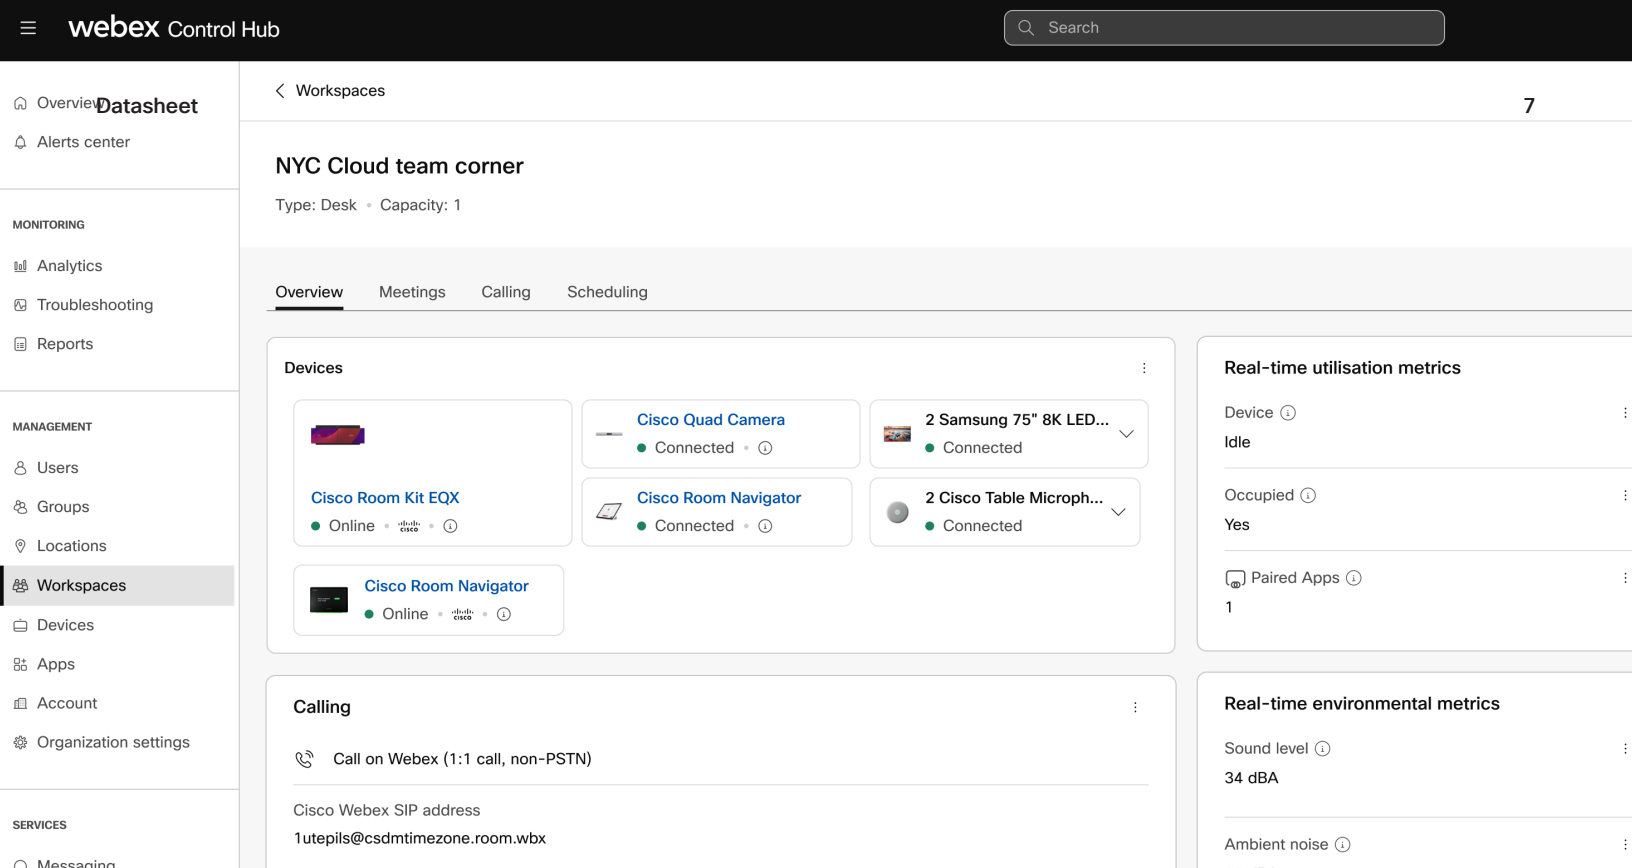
webex Control Hub

Search

Overview Datasheet

Alerts center

MONITORING

Analytics

Troubleshooting

Reports

MANAGEMENT

Users

Groups

Locations

Workspaces

Devices

Apps

Account

Organization settings

SERVICES

Messaging

Workspaces

7

NYC Cloud team corner

Type: Desk • Capacity: 1

Overview Meetings Calling Scheduling

Devices

Cisco Room Kit EQX
Online • cisco •

Cisco Quad Camera
Connected •

2 Samsung 75" 8K LED...
Connected

Cisco Room Navigator
Connected •

2 Cisco Table Microph...
Connected

Cisco Room Navigator
Online • cisco •

Calling

Call on Webex (1:1 call, non-PSTN)

Cisco Webex SIP address
1utepils@csdmtimezone.room.wbx

Real-time utilisation metrics

Device
Idle

Occupied
Yes

Paired Apps
1

Real-time environmental metrics

Sound level
34 dBA

Ambient noise